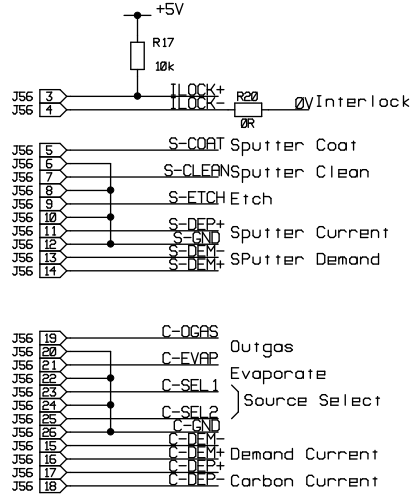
+5V

R17
10k

J56 3 ILOCK+
J56 4 ILOCK-
R20
0R
ØV Interlock

J56 5 S-COAT Sputter Coat
J56 6
J56 7 S-CLEAN Sputter Clean
J56 8
J56 9 S-ETCH Etch
J56 10
J56 11 S-DEP+ Sputter Current
J56 12 S-GND
J56 13 S-DEM-
J56 14 S-DEM+ SPutter Demand

J56 19 C-OGAS
J56 20 Outgas
J56 21 C-EVAP
J56 22 Evaporate
J56 23 C-SEL 1
J56 24 Source Select
J56 25 C-SEL 2
J56 26 C-GND
J56 15 C-DEM-
J56 16 C-DEM+ Demand Current
J56 17 C-DEP+
J56 18 C-DEP- Carbon Current